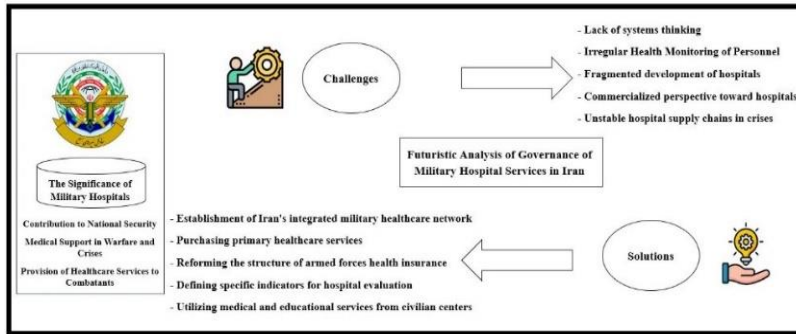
The Significance of Military Hospitals

Contribution to National Security

Medical Support in Warfare and Crises

Provision of Healthcare Services to Combatants

Challenges

- Lack of systems thinking
- Irregular Health Monitoring of Personnel
- Fragmented development of hospitals
- Commercialized perspective toward hospitals
- Unstable hospital supply chains in crises

Futuristic Analysis of Governance of Military Hospital Services in Iran

- Establishment of Iran's integrated military healthcare network
- Purchasing primary healthcare services
- Reforming the structure of armed forces health insurance
- Defining specific indicators for hospital evaluation
- Utilizing medical and educational services from civilian centers

Solutions